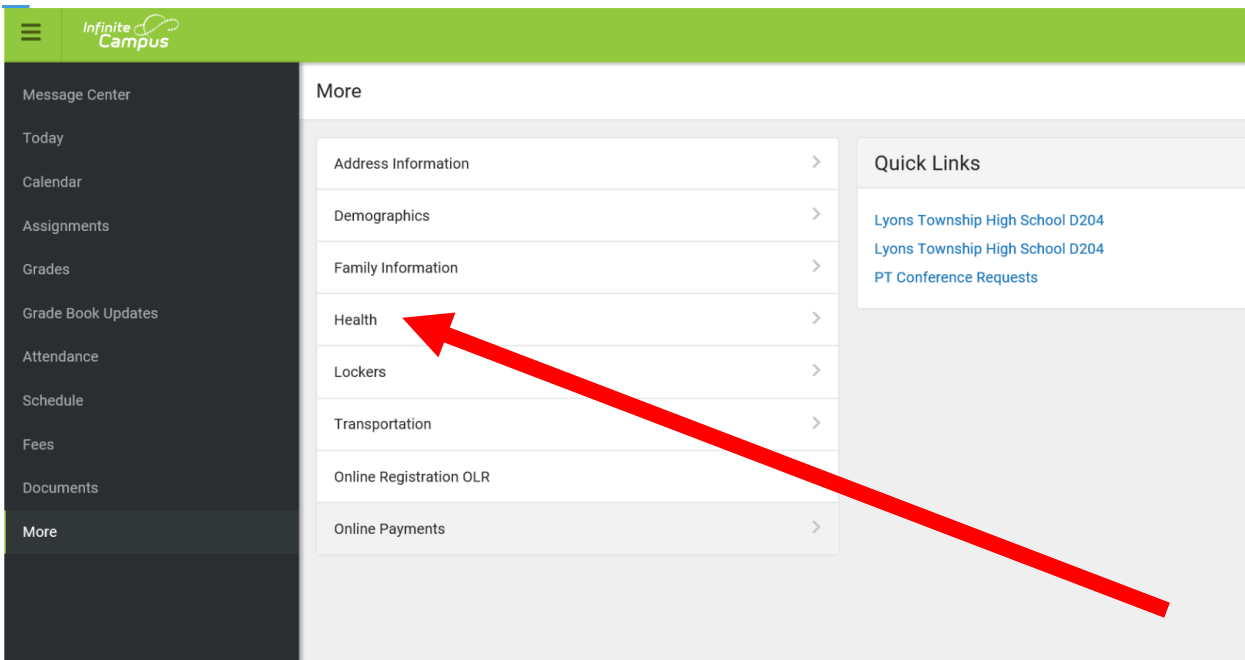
Infinite Campus

Message Center
Today
Calendar
Assignments
Grades
Grade Book Updates
Attendance
Schedule
Fees
Documents
More

More

Address Information
Demographics
Family Information
Health
Lockers
Transportation
Online Registration OLR
Online Payments

Quick Links

Lyons Township High School D204
Lyons Township High School D204
PT Conference Requests